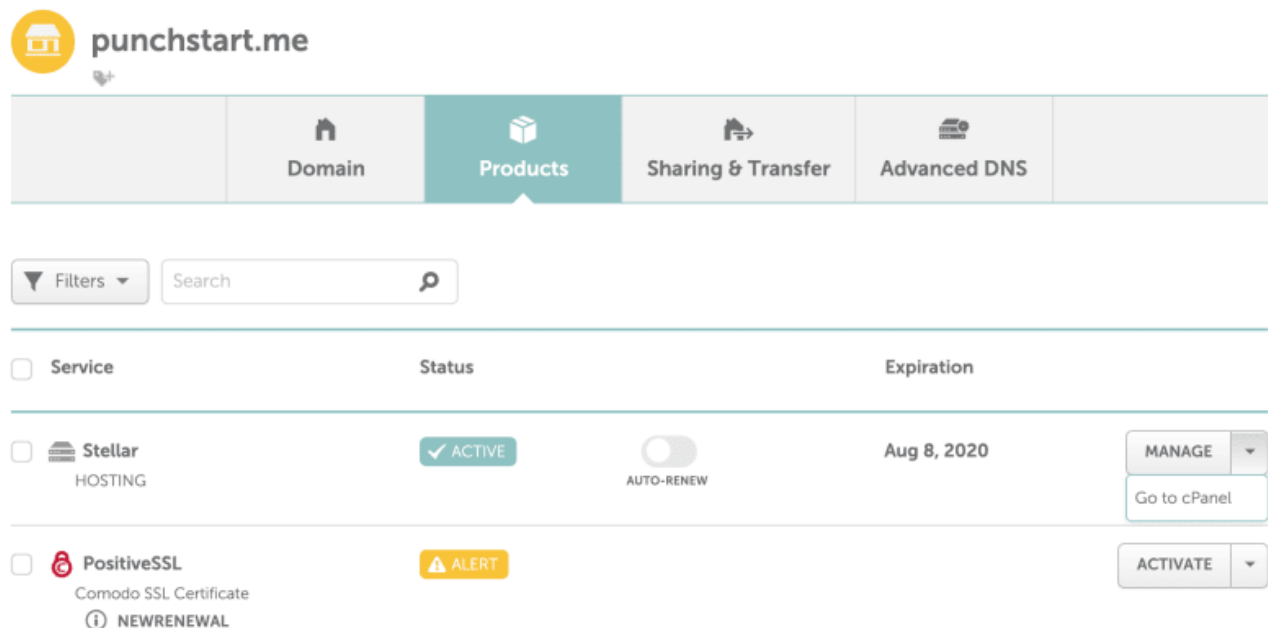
punchstart.me

Domain
Products
Sharing & Transfer
Advanced DNS

Filters
Search

| Service | Status | | Expiration | |
|---|---|---|---|---|
| Stellar HOSTING | ACTIVE | AUTO-RENEW | Aug 8, 2020 | MANAGE Go to cPanel |
| PositiveSSL Comodo SSL Certificate NEWRENEWAL | ALERT | | | ACTIVATE |